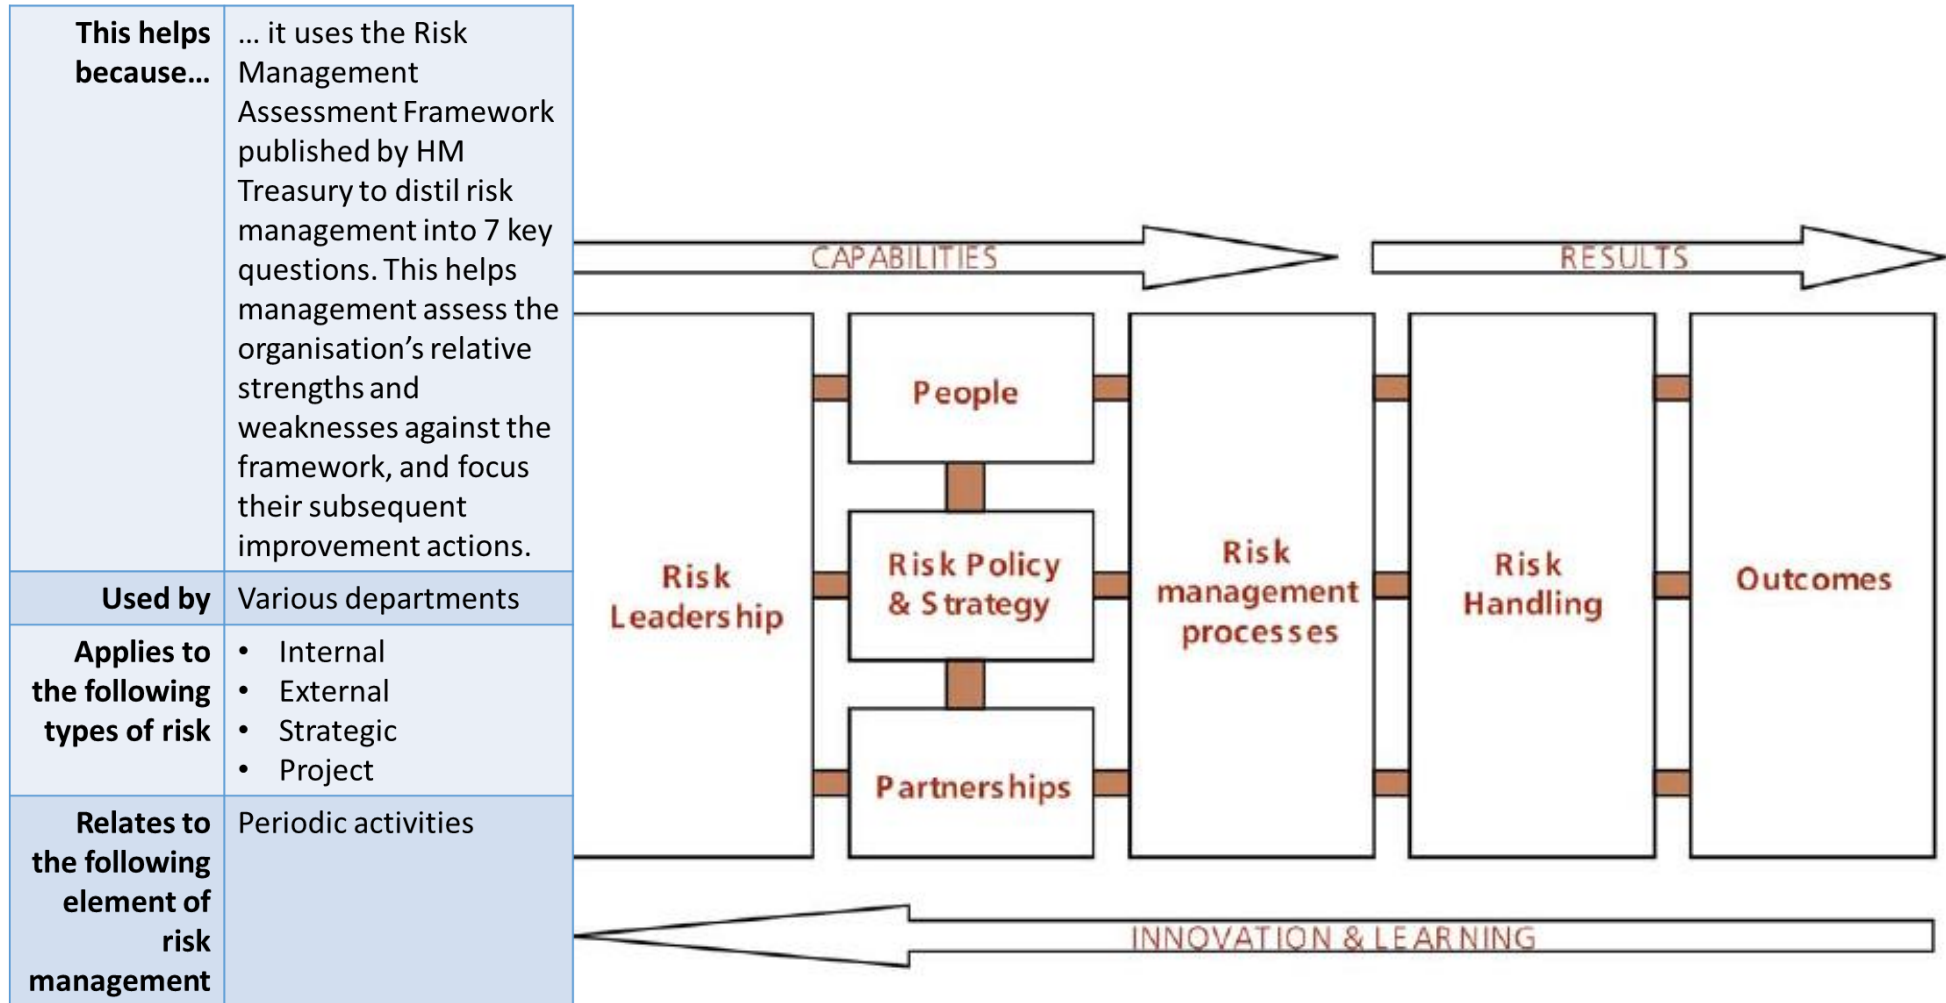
| | |
|---|---|
| **This helps because…** | … it uses the Risk Management Assessment Framework published by HM Treasury to distil risk management into 7 key questions. This helps management assess the organisation's relative strengths and weaknesses against the framework, and focus their subsequent improvement actions. |
| **Used by** | Various departments |
| **Applies to the following types of risk** | • Internal<br>• External<br>• Strategic<br>• Project |
| **Relates to the following element of risk management** | Periodic activities |

CAPABILITIES

RESULTS

Risk Leadership

People

Risk Policy & Strategy

Partnerships

Risk management processes

Risk Handling

Outcomes

INNOVATION & LEARNING